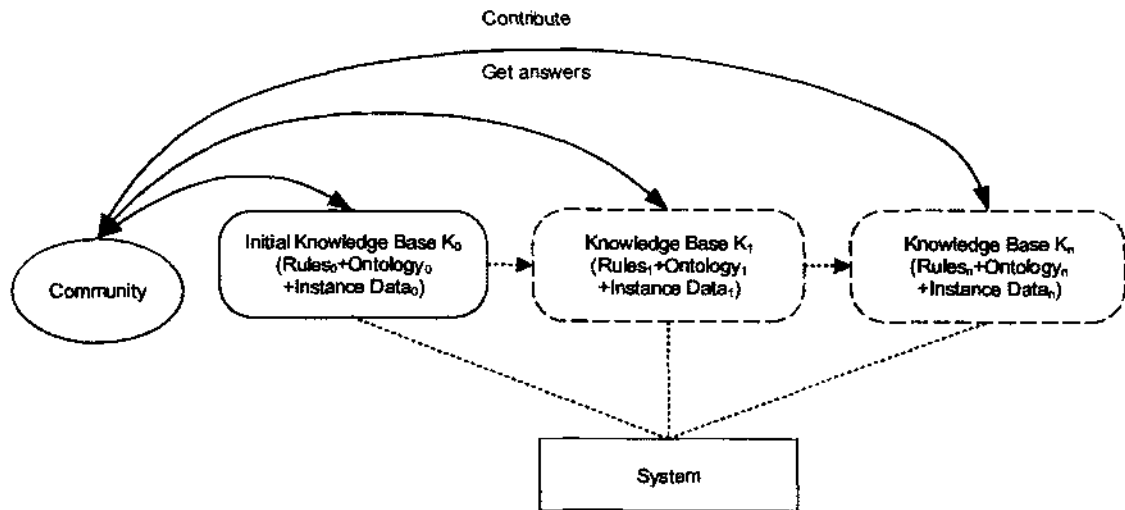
Contribute

Get answers

Community

Initial Knowledge Base $K_0$ ($Rules_0$+$Ontology_0$ +Instance $Data_0$)

Knowledge Base $K_1$ ($Rules_1$+$Ontology_1$ +Instance $Data_1$)

Knowledge Base $K_n$ ($Rules_n$+$Ontology_n$ +Instance $Data_n$)

System